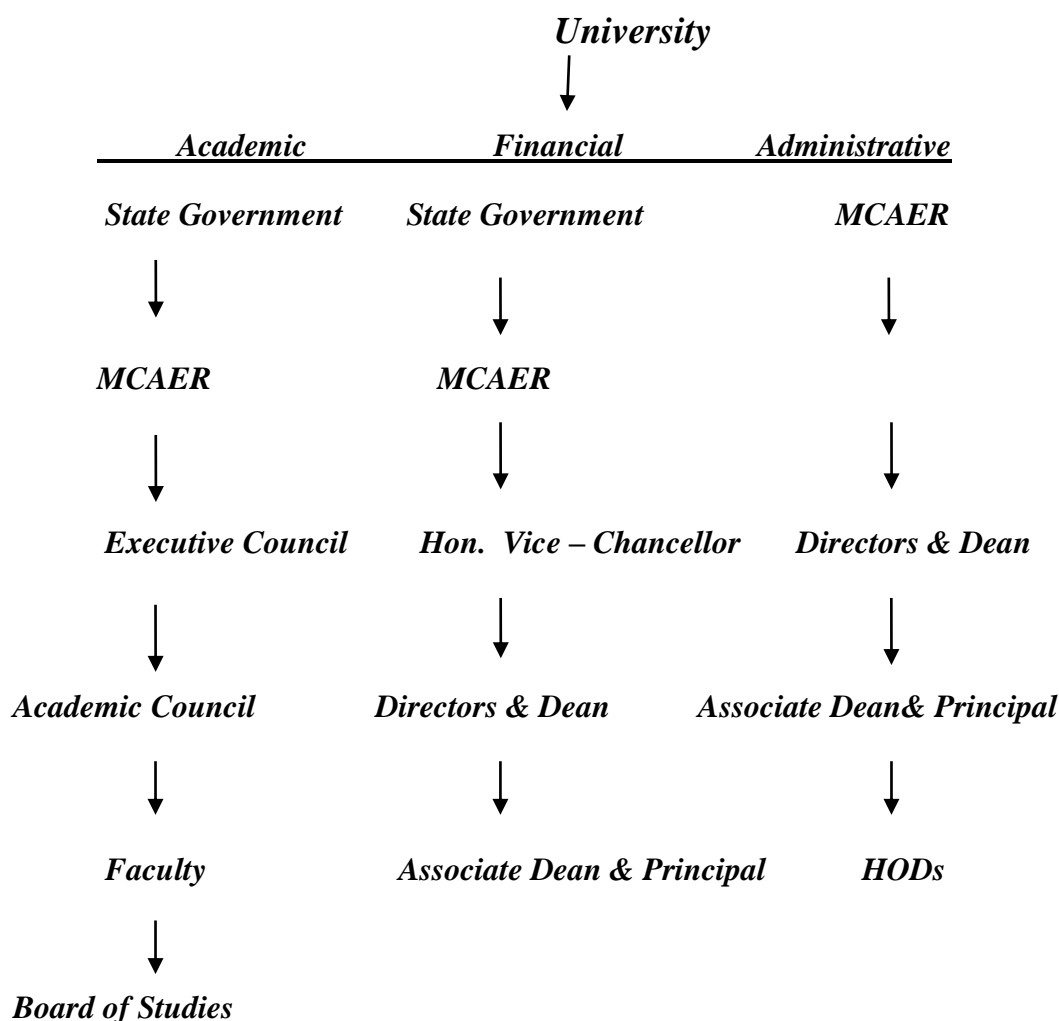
University

Academic

State Government

MCAER

Executive Council

Academic Council

Faculty

Board of Studies

Financial

State Government

MCAER

Hon. Vice – Chancellor

Directors & Dean

Associate Dean & Principal

Administrative

MCAER

Directors & Dean

Associate Dean& Principal

HODs